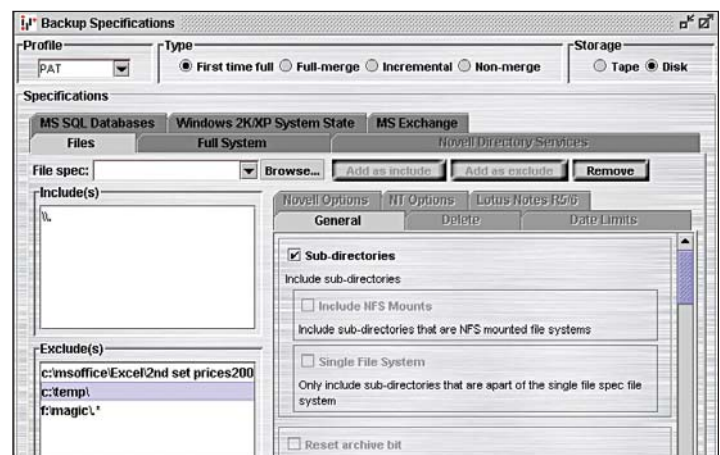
Backup Specifications

Profile
PAT

Type
First time full  Full-merge  Incremental  Non-merge

Storage
Tape  Disk

Specifications

MS SQL Databases | Windows 2K/XP System State | MS Exchange
Files | Full System | Novell Directory Services

File spec: Browse... Add as include Add as exclude Remove

Include(s)
\\.

Exclude(s)
c:\msoffice\Excel\2nd set prices200
c:\temp\
f:\magic\*

Novell Options | NT Options | Lotus Notes R5/6
General | Delete | Date Limits

Sub-directories
Include sub-directories

Include NFS Mounts
Include sub-directories that are NFS mounted file systems

Single File System
Only include sub-directories that are apart of the single file spec file system

Reset archive bit